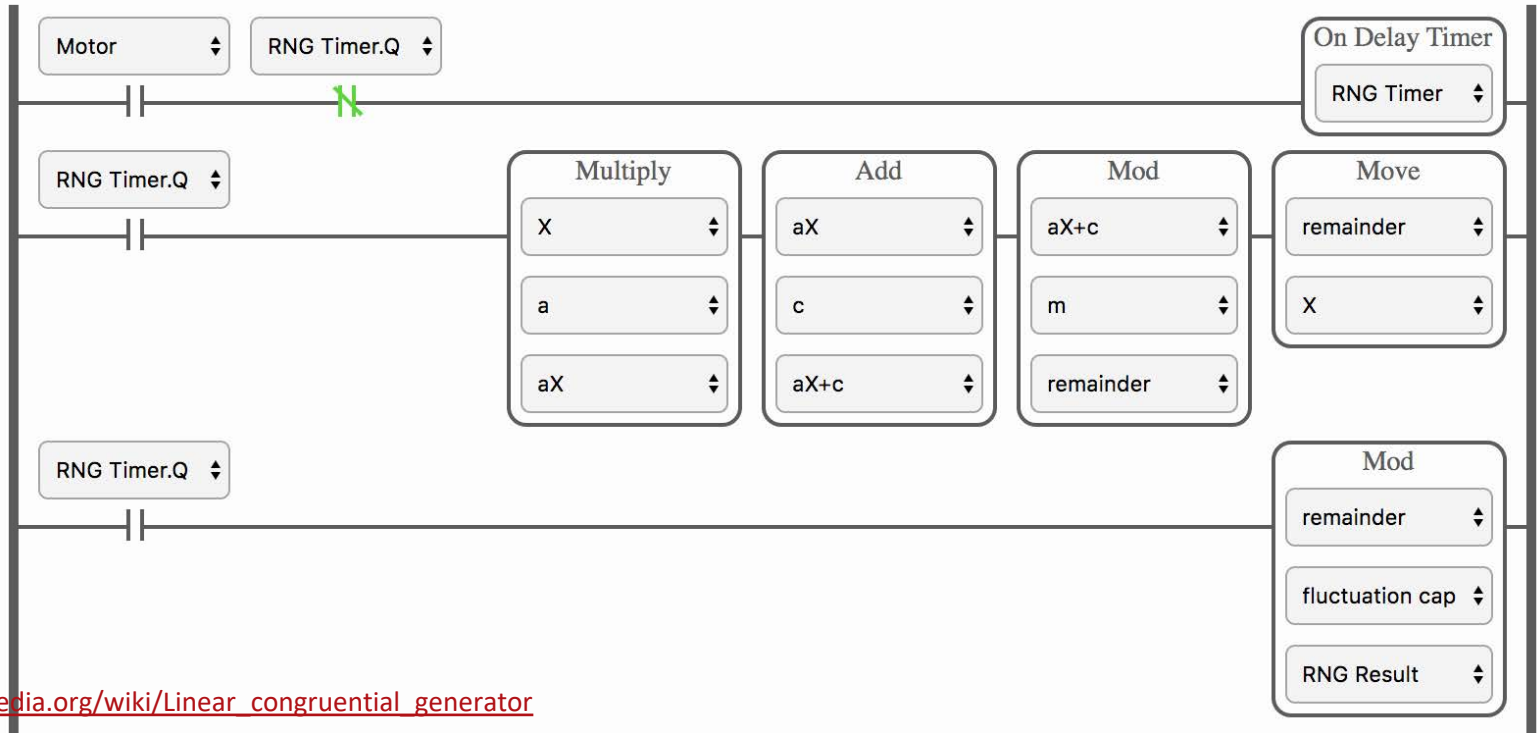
Motor

RNG Timer.Q

On Delay Timer

RNG Timer

RNG Timer.Q

Multiply

X

a

aX

Add

aX

c

aX+c

Mod

aX+c

m

remainder

Move

remainder

X

RNG Timer.Q

Mod

remainder

fluctuation cap

RNG Result

edia.org/wiki/Linear_congruential_generator